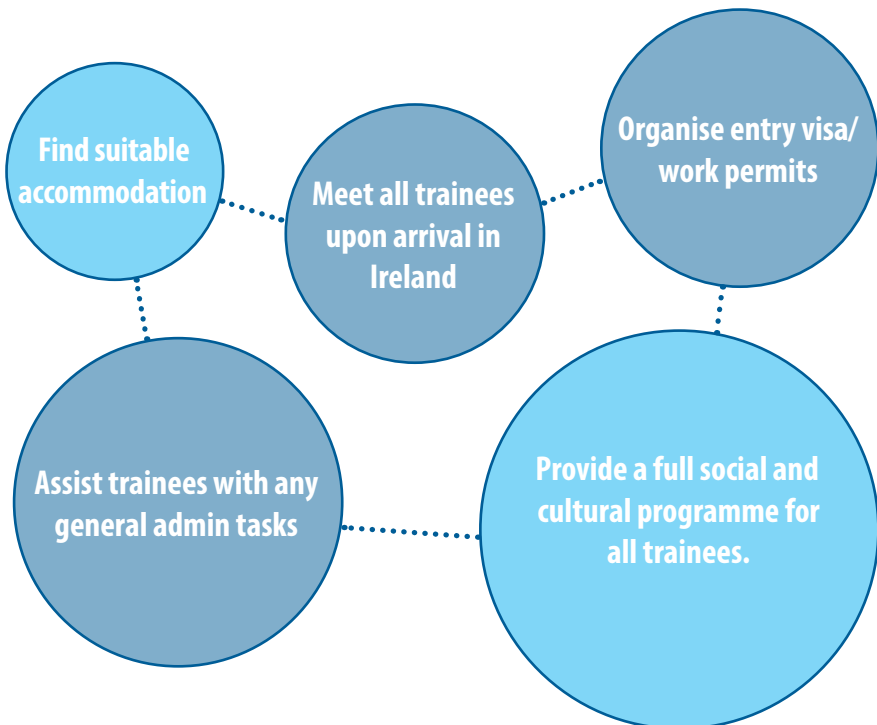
Find suitable accommodation

Meet all trainees upon arrival in Ireland

Organise entry visa/ work permits

Assist trainees with any general admin tasks

Provide a full social and cultural programme for all trainees.